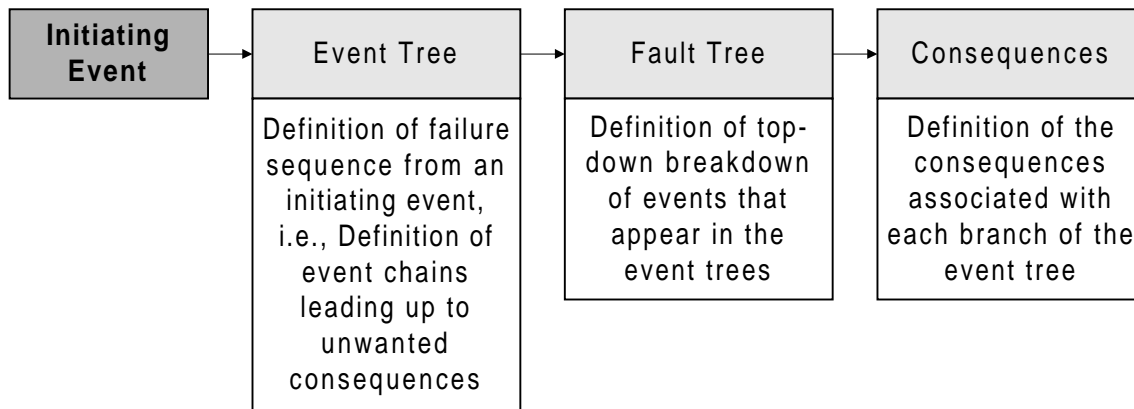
Initiating Event

Event Tree

Definition of failure sequence from an initiating event, i.e., Definition of event chains leading up to unwanted consequences

Fault Tree

Definition of top-down breakdown of events that appear in the event trees

Consequences

Definition of the consequences associated with each branch of the event tree